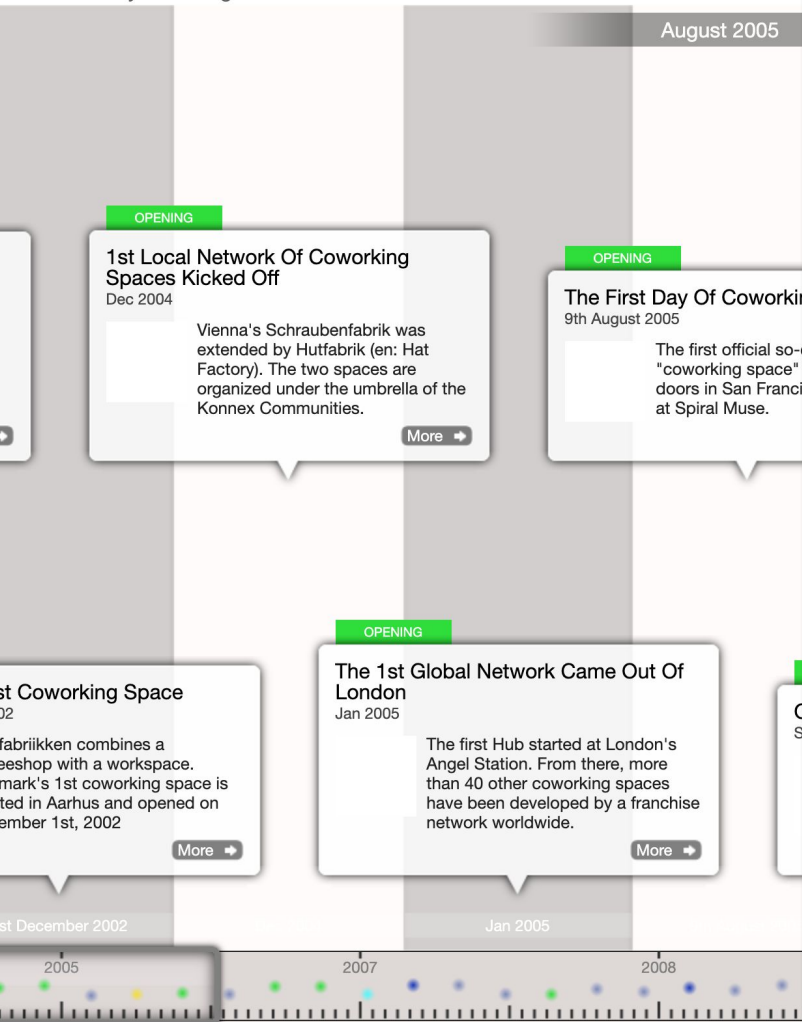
August 2005

OPENING

1st Local Network Of Coworking Spaces Kicked Off
Dec 2004

Vienna's Schraubenfabrik was extended by Hutfabrik (en: Hat Factory). The two spaces are organized under the umbrella of the Konnex Communities.

More

OPENING

The First Day Of Coworki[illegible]
9th August 2005

The first official so-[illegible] "coworking space" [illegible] doors in San Franci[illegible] at Spiral Muse.

st Coworking Space
02

fabriikken combines a eeshop with a workspace. mark's 1st coworking space is ted in Aarhus and opened on ember 1st, 2002

More

OPENING

The 1st Global Network Came Out Of London
Jan 2005

The first Hub started at London's Angel Station. From there, more than 40 other coworking spaces have been developed by a franchise network worldwide.

More

st December 2002

Jan 2005

2005

2007

2008